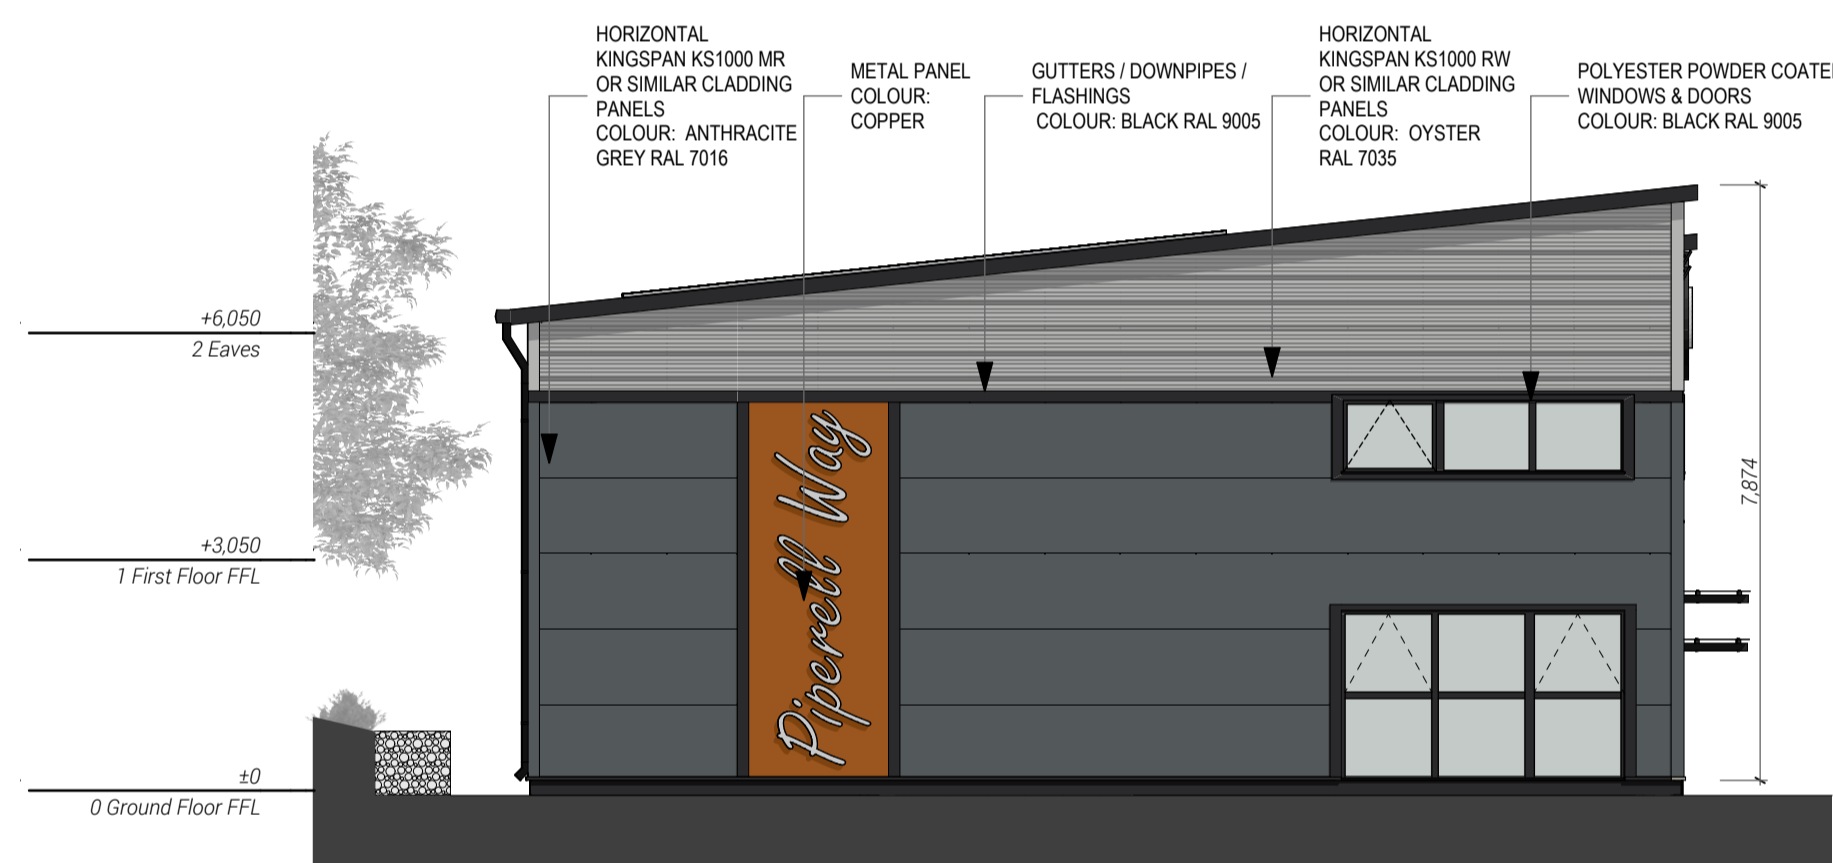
HORIZONTAL KINGSPAN KS1000 MR OR SIMILAR CLADDING PANELS
COLOUR: ANTHRACITE GREY RAL 7016

METAL PANEL COLOUR: COPPER

GUTTERS / DOWNPIPES / FLASHINGS
COLOUR: BLACK RAL 9005

HORIZONTAL KINGSPAN KS1000 RW OR SIMILAR CLADDING PANELS
COLOUR: OYSTER RAL 7035

POLYESTER POWDER COATE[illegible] WINDOWS & DOORS
COLOUR: BLACK RAL 9005

+6,050
2 Eaves

+3,050
1 First Floor FFL

±0
0 Ground Floor FFL

Piperell Way

7,874